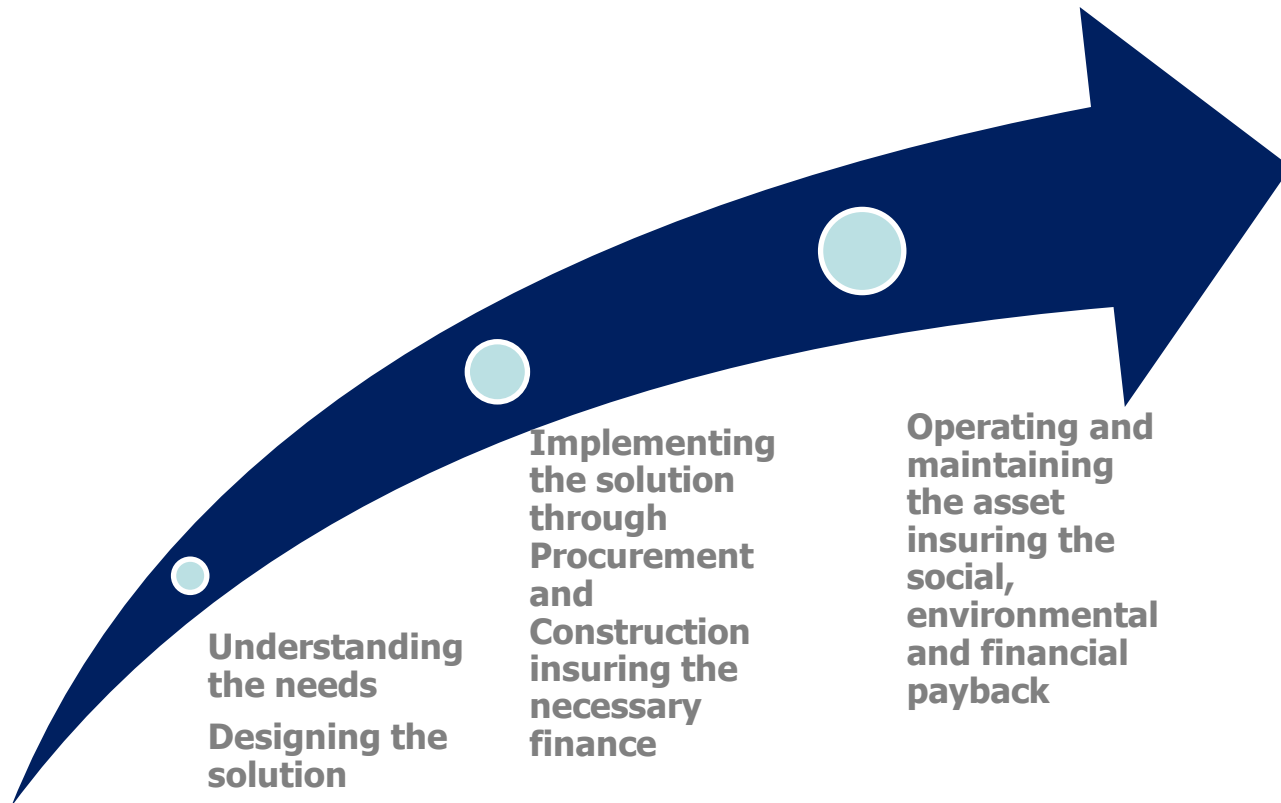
Understanding the needs

Designing the solution

Implementing the solution through Procurement and Construction insuring the necessary finance

Operating and maintaining the asset insuring the social, environmental and financial payback